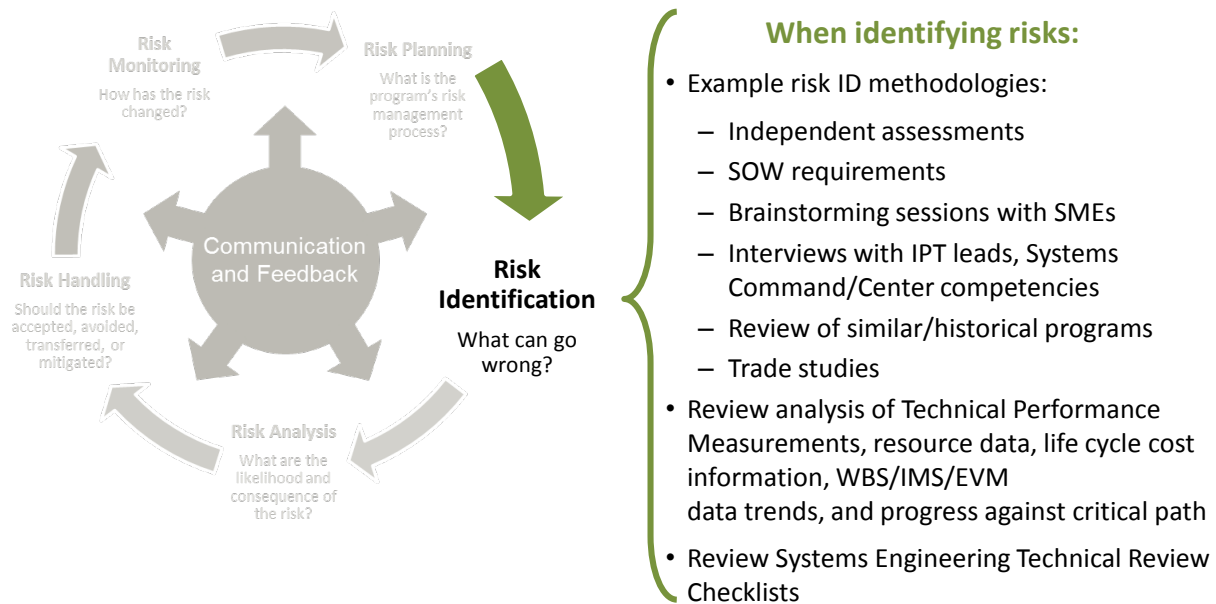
Risk Monitoring
How has the risk changed?

Risk Planning
What is the program's risk management process?

Communication and Feedback

Risk Handling
Should the risk be accepted, avoided, transferred, or mitigated?

Risk Identification
What can go wrong?

Risk Analysis
What are the likelihood and consequence of the risk?

When identifying risks:

• Example risk ID methodologies:
– Independent assessments
– SOW requirements
– Brainstorming sessions with SMEs
– Interviews with IPT leads, Systems Command/Center competencies
– Review of similar/historical programs
– Trade studies
• Review analysis of Technical Performance Measurements, resource data, life cycle cost information, WBS/IMS/EVM data trends, and progress against critical path
• Review Systems Engineering Technical Review Checklists